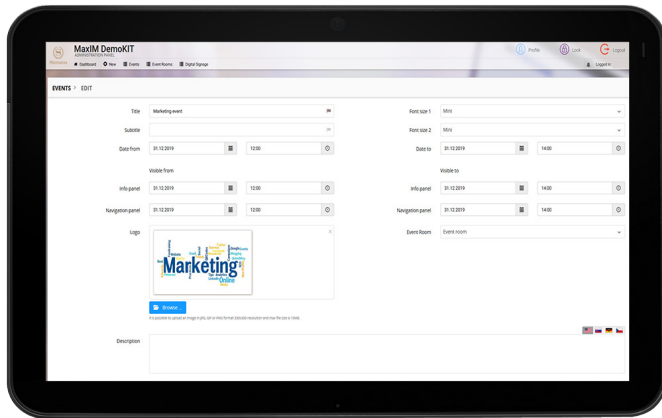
MaxIM DemoKIT
ADMINISTRATION PANEL

Dashboard New Events Event Rooms Digital Signage

Profile Lock Logout

Logged in

EVENTS > EDIT

Title Marketing event

Subtitle

Date from 31.12.2019 12:00

Visible from

Info panel 31.12.2019 12:00

Navigation panel 31.12.2019 12:00

Logo

Marketing

Online

Browse...

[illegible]

Font size 1 Mini

Font size 2 Mini

Date to 31.12.2019 14:00

Visible to

Info panel 31.12.2019 14:00

Navigation panel 31.12.2019 14:00

Event Room Event room

Description